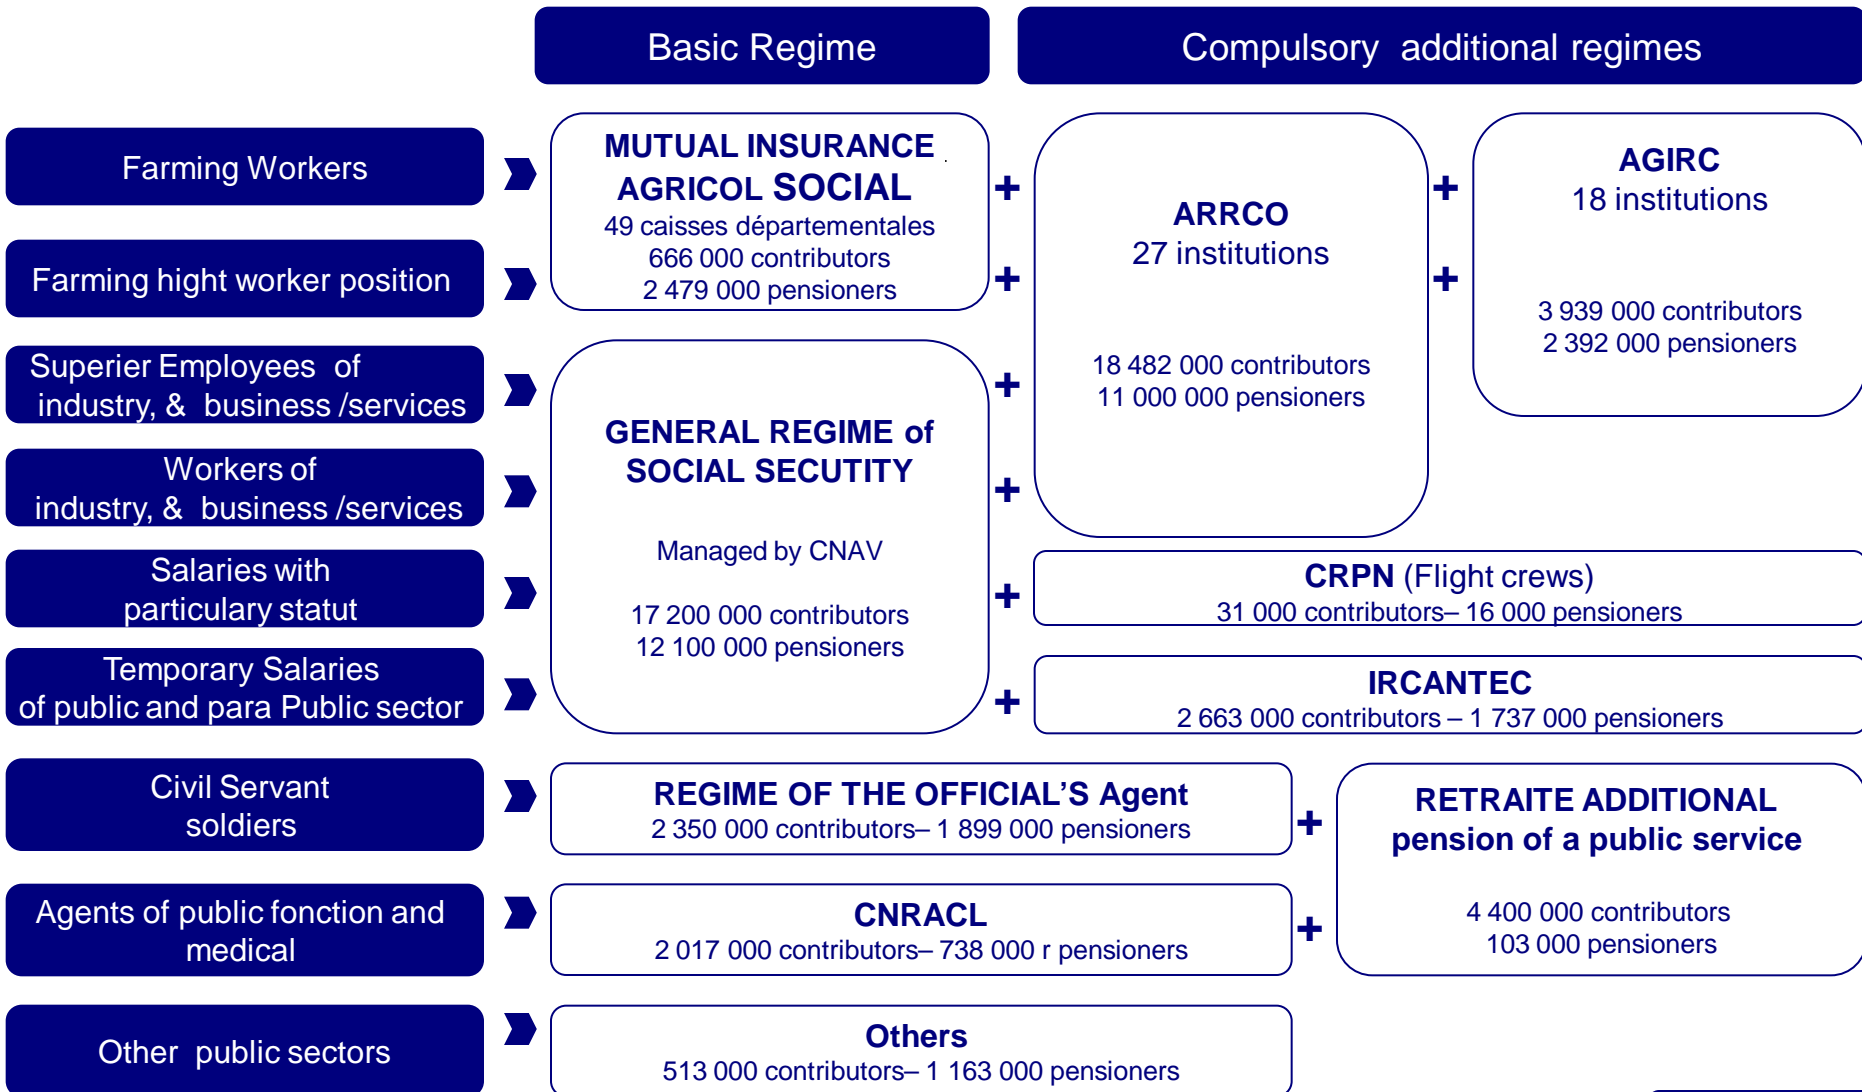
Basic Regime

Compulsory additional regimes

Farming Workers

Farming hight worker position

Superier Employees of industry, & business /services

Workers of industry, & business /services

Salaries with particulary statut

Temporary Salaries of public and para Public sector

Civil Servant soldiers

Agents of public fonction and medical

Other public sectors

MUTUAL INSURANCE AGRICOL SOCIAL
49 caisses départementales
666 000 contributors
2 479 000 pensioners

GENERAL REGIME of SOCIAL SECUTITY

Managed by CNAV

17 200 000 contributors
12 100 000 pensioners

+
+
+
+
+
+

ARRCO
27 institutions

18 482 000 contributors
11 000 000 pensioners

+
+

AGIRC
18 institutions

3 939 000 contributors
2 392 000 pensioners

CRPN (Flight crews)
31 000 contributors– 16 000 pensioners

IRCANTEC
2 663 000 contributors – 1 737 000 pensioners

REGIME OF THE OFFICIAL'S Agent
2 350 000 contributors– 1 899 000 pensioners

+

RETRAITE ADDITIONAL pension of a public service

4 400 000 contributors
103 000 pensioners

CNRACL
2 017 000 contributors– 738 000 r pensioners

+

Others
513 000 contributors– 1 163 000 pensioners